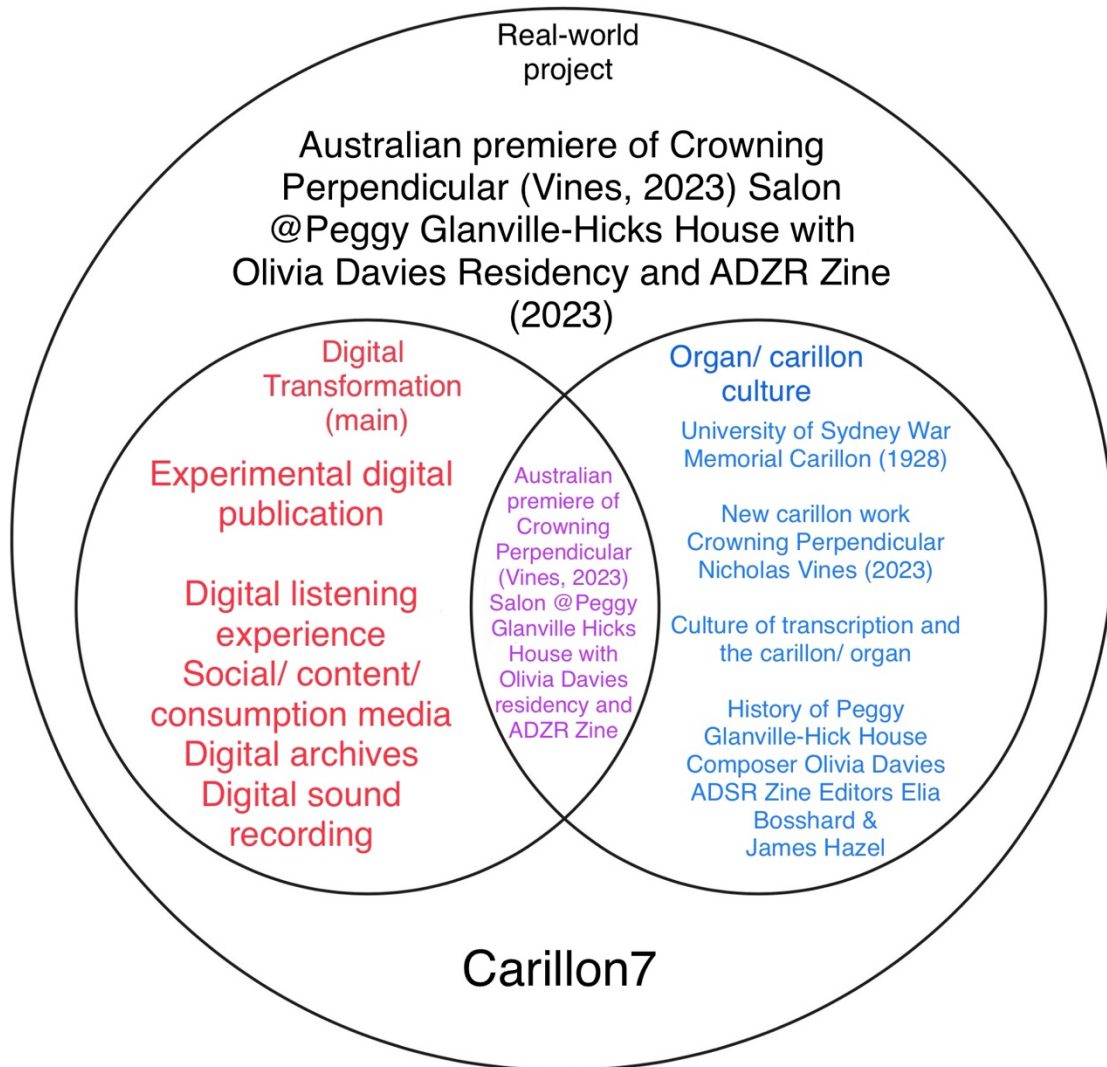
Real-world project

Australian premiere of Crowning Perpendicular (Vines, 2023) Salon @Peggy Glanville-Hicks House with Olivia Davies Residency and ADZR Zine (2023)

Digital Transformation (main)

Experimental digital publication

Digital listening experience
Social/ content/ consumption media
Digital archives
Digital sound recording

Australian premiere of Crowning Perpendicular (Vines, 2023) Salon @Peggy Glanville Hicks House with Olivia Davies residency and ADZR Zine

Organ/ carillon culture

University of Sydney War Memorial Carillon (1928)

New carillon work Crowning Perpendicular Nicholas Vines (2023)

Culture of transcription and the carillon/ organ

History of Peggy Glanville-Hick House
Composer Olivia Davies
ADSR Zine Editors Elia Bosshard & James Hazel

Carillon7